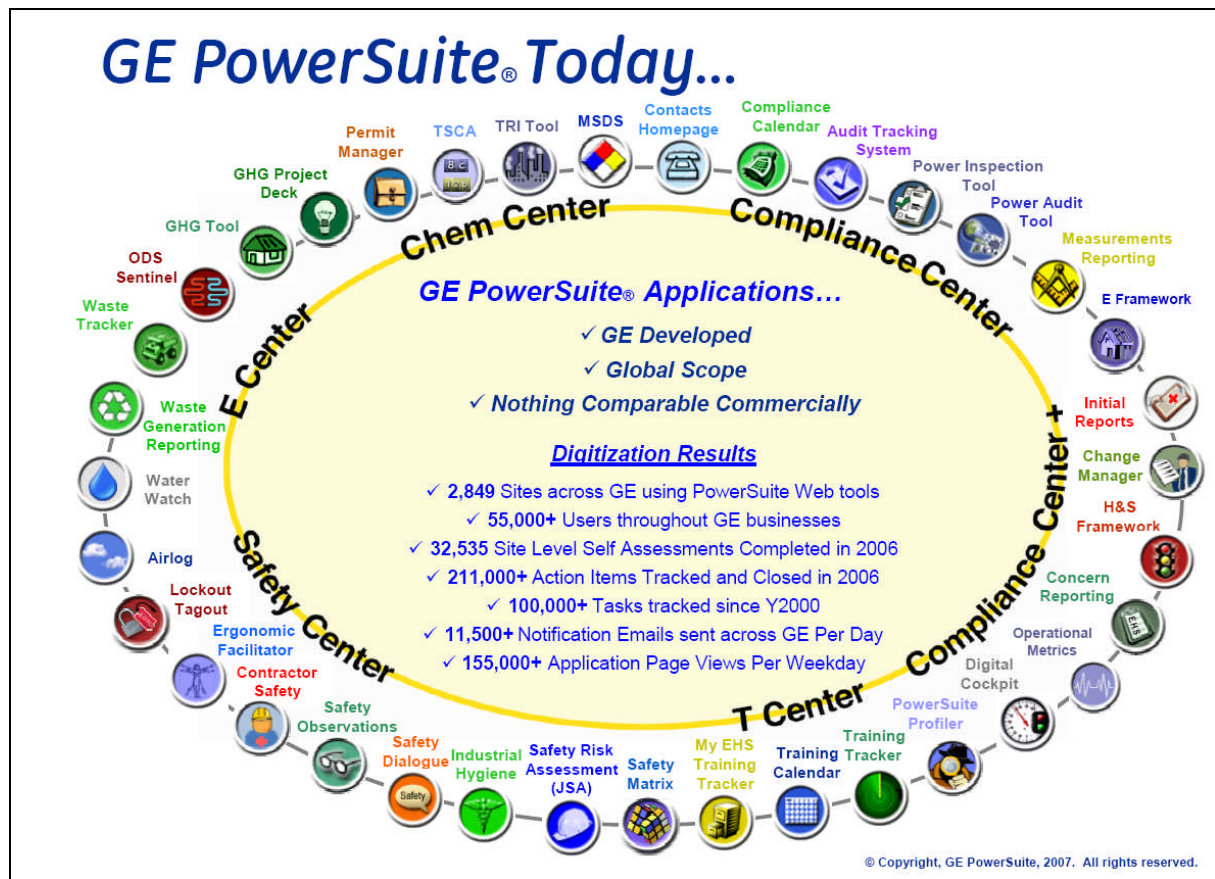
GE PowerSuite® Today…

Permit Manager
TSCA
TRI Tool
MSDS
Contacts Homepage
Compliance Calendar
Audit Tracking System
Power Inspection Tool
Power Audit Tool
Measurements Reporting
E Framework
Initial Reports
Change Manager
H&S Framework
Concern Reporting
Operational Metrics
Digital Cockpit
PowerSuite Profiler
Training Tracker
Training Calendar
My EHS Training Tracker
Safety Matrix
Safety Risk Assessment (JSA)
Industrial Hygiene
Safety Dialogue
Safety Observations
Contractor Safety
Ergonomic Facilitator
Lockout Tagout
Airlog
Water Watch
Waste Generation Reporting
Waste Tracker
ODS Sentinel
GHG Tool
GHG Project Deck

Chem Center
Compliance Center
Compliance Center +
T Center
Safety Center
E Center

GE PowerSuite® Applications…
✓ GE Developed
✓ Global Scope
✓ Nothing Comparable Commercially

Digitization Results
✓ 2,849 Sites across GE using PowerSuite Web tools
✓ 55,000+ Users throughout GE businesses
✓ 32,535 Site Level Self Assessments Completed in 2006
✓ 211,000+ Action Items Tracked and Closed in 2006
✓ 100,000+ Tasks tracked since Y2000
✓ 11,500+ Notification Emails sent across GE Per Day
✓ 155,000+ Application Page Views Per Weekday

© Copyright, GE PowerSuite, 2007. All rights reserved.